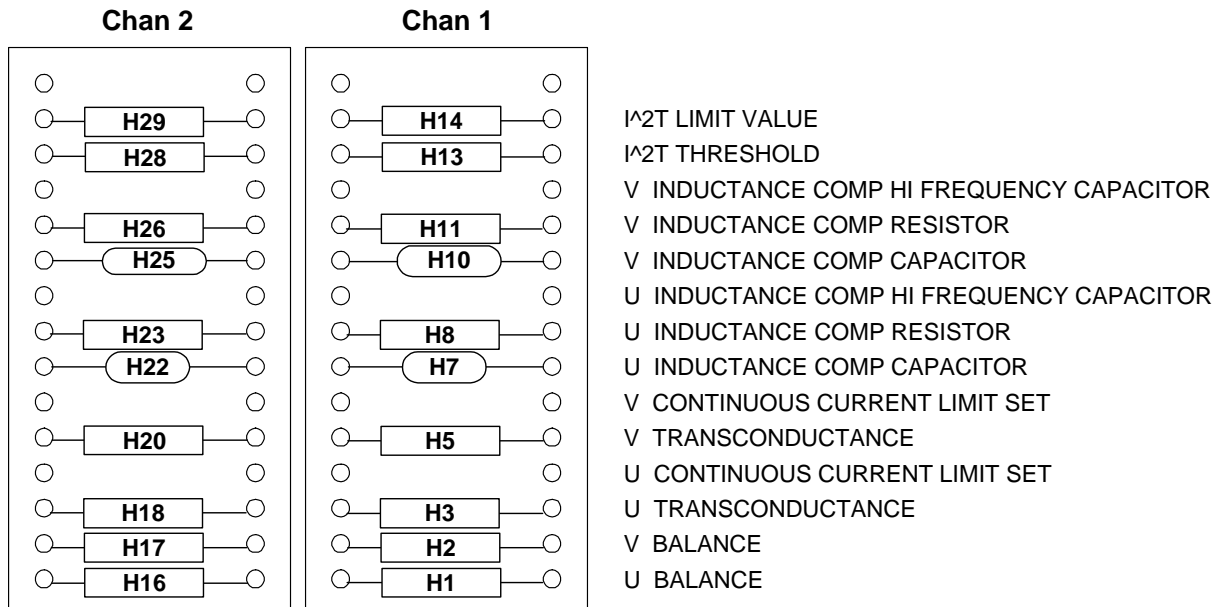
Chan 2

H29
H28
H26
H25
H23
H22
H20
H18
H17
H16

Chan 1

H14
H13
H11
H10
H8
H7
H5
H3
H2
H1

I^2T LIMIT VALUE
I^2T THRESHOLD
V INDUCTANCE COMP HI FREQUENCY CAPACITOR
V INDUCTANCE COMP RESISTOR
V INDUCTANCE COMP CAPACITOR
U INDUCTANCE COMP HI FREQUENCY CAPACITOR
U INDUCTANCE COMP RESISTOR
U INDUCTANCE COMP CAPACITOR
V CONTINUOUS CURRENT LIMIT SET
V TRANSCONDUCTANCE
U CONTINUOUS CURRENT LIMIT SET
U TRANSCONDUCTANCE
V BALANCE
U BALANCE